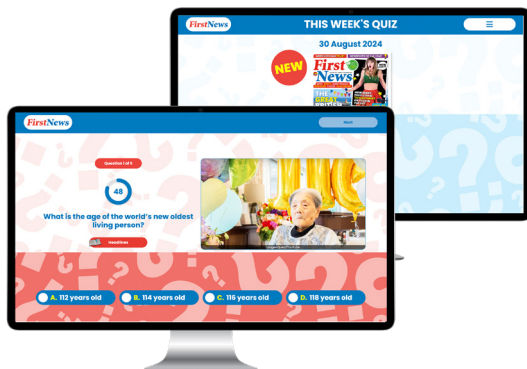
First News

THIS WEEK'S QUIZ

30 August 2024

NEW

First News

First News

Next

Question 1 of 6

48

What is the age of the world's new oldest living person?

Headlines

A. 112 years old

B. 114 years old

C. 116 years old

D. 118 years old